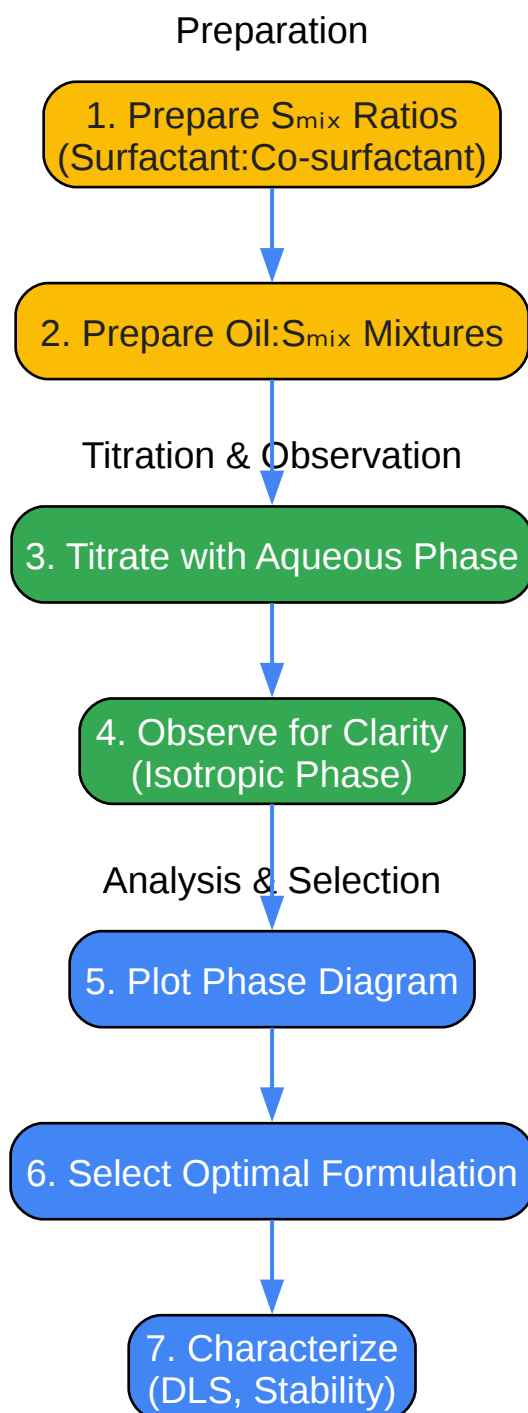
Preparation

1. Prepare Sₘᵢₓ Ratios (Surfactant:Co-surfactant)

2. Prepare Oil:Sₘᵢₓ Mixtures

Titration & Observation

3. Titrate with Aqueous Phase

4. Observe for Clarity (Isotropic Phase)

Analysis & Selection

5. Plot Phase Diagram

6. Select Optimal Formulation

7. Characterize (DLS, Stability)